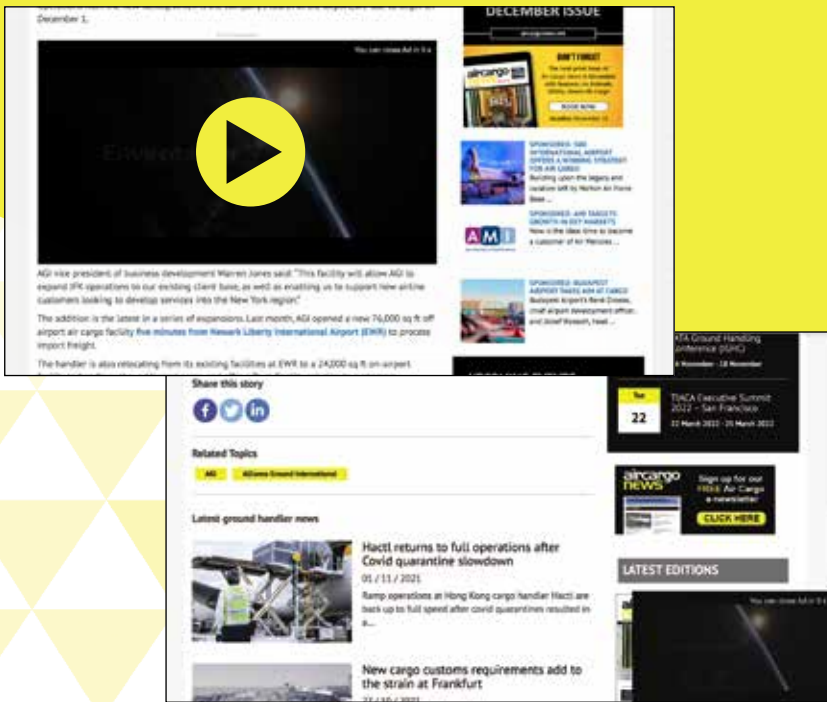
December 1.

You can close Ad in 5 s

AGI vice president of business development Warren Jones said: "This facility will allow AGI to expand JFK operations to our existing client base, as well as enabling us to support new airline customers looking to develop services into the New York region."

The addition is the latest in a series of expansions. Last month, AGI opened a new 76,000 sq ft off airport air cargo facility five minutes from Newark Liberty International Airport (EWR) to process import freight.

The handler is also relocating from its existing facilities at EWR to a 24,000 sq ft on-airport

DECEMBER ISSUE

aircargo news

DON'T FORGET

BOOK NOW

SPONSORED: SBD INTERNATIONAL AIRPORT OFFERS A WINNING STRATEGY FOR AIR CARGO

Building upon the legacy and location left by Norton Air Force Base...

AMI

SPONSORED: AMI TARGETS GROWTH IN KEY MARKETS

Now is the ideal time to become a customer of Air Menzies...

SPONSORED: BUDAPEST AIRPORT TAKES AIM AT CARGO

Budapest Airport's René Droese, chief airport development officer, and József Kossuth, head...

IATA Ground Handling Conference (IGHC)

Share this story

Related Topics

AGI

Alliance Ground International

Latest ground handler news

Hactl returns to full operations after Covid quarantine slowdown

01 / 11 / 2021

Ramp operations at Hong Kong cargo handler Hactl are back up to full speed after covid quarantines resulted in a...

New cargo customs requirements add to the strain at Frankfurt

Tue

22

TIACA Executive Summit 2022 - San Francisco

22 March 2022 - 25 March 2022

aircargo news

Sign up for our FREE Air Cargo e-newsletter

CLICK HERE

LATEST EDITIONS

You can close Ad in 5 s